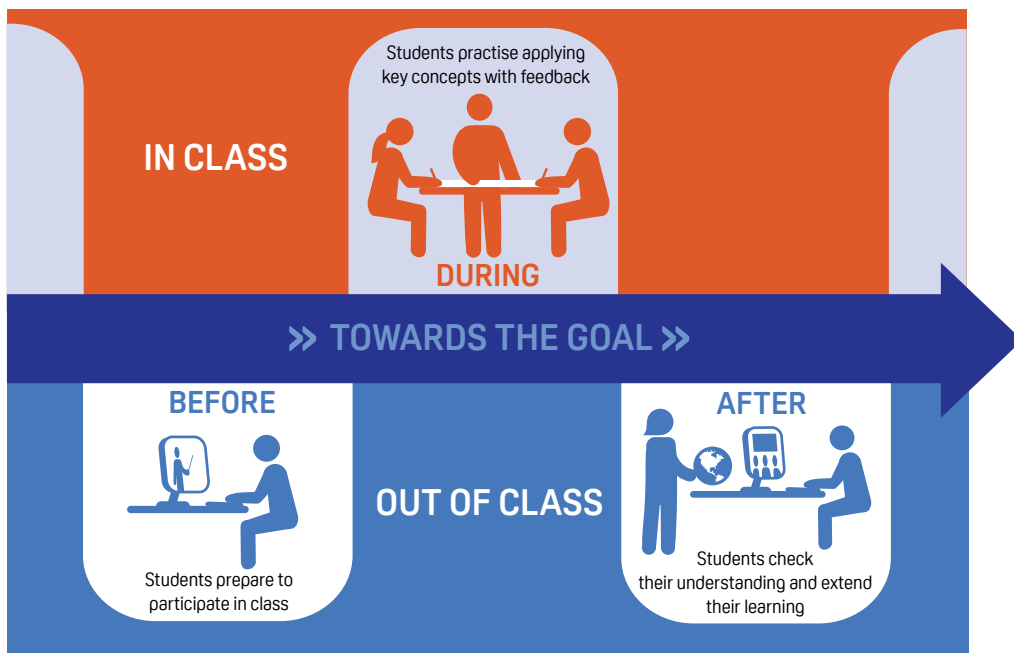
IN CLASS

Students practise applying key concepts with feedback

DURING

» TOWARDS THE GOAL »

BEFORE

Students prepare to participate in class

OUT OF CLASS

AFTER

Students check their understanding and extend their learning